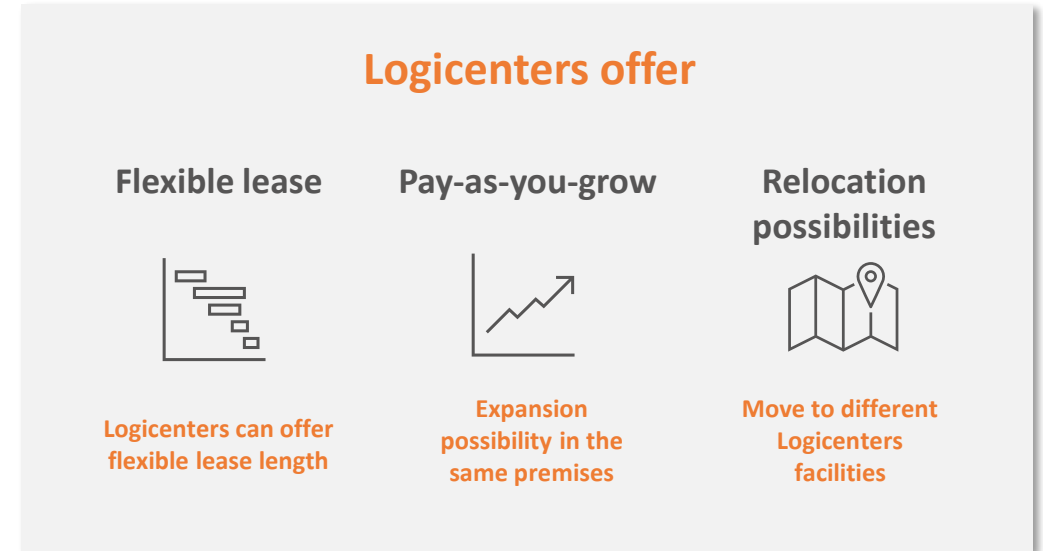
Logicenters offer

Flexible lease

Logicenters can offer flexible lease length

Pay-as-you-grow

Expansion possibility in the same premises

Relocation possibilities

Move to different Logicenters facilities